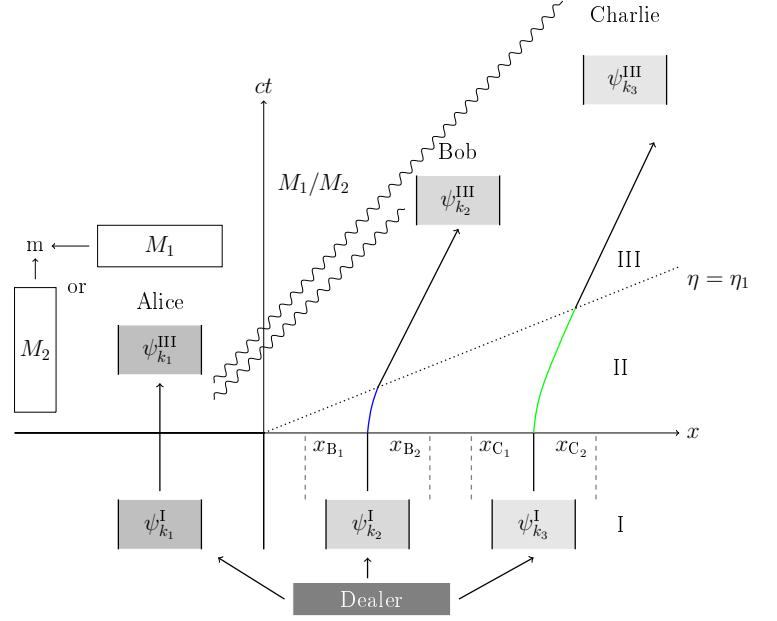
Charlie

$\psi_{k_3}^{\mathrm{III}}$

$ct$

Bob

$M_1/M_2$

$\psi_{k_2}^{\mathrm{III}}$

m

$M_1$

III

or

$\eta = \eta_1$

Alice

$M_2$

$\psi_{k_1}^{\mathrm{III}}$

II

$x$

$x_{\mathrm{B}_1}$ $x_{\mathrm{B}_2}$ $x_{\mathrm{C}_1}$ $x_{\mathrm{C}_2}$

$\psi_{k_1}^{\mathrm{I}}$ $\psi_{k_2}^{\mathrm{I}}$ $\psi_{k_3}^{\mathrm{I}}$ I

Dealer